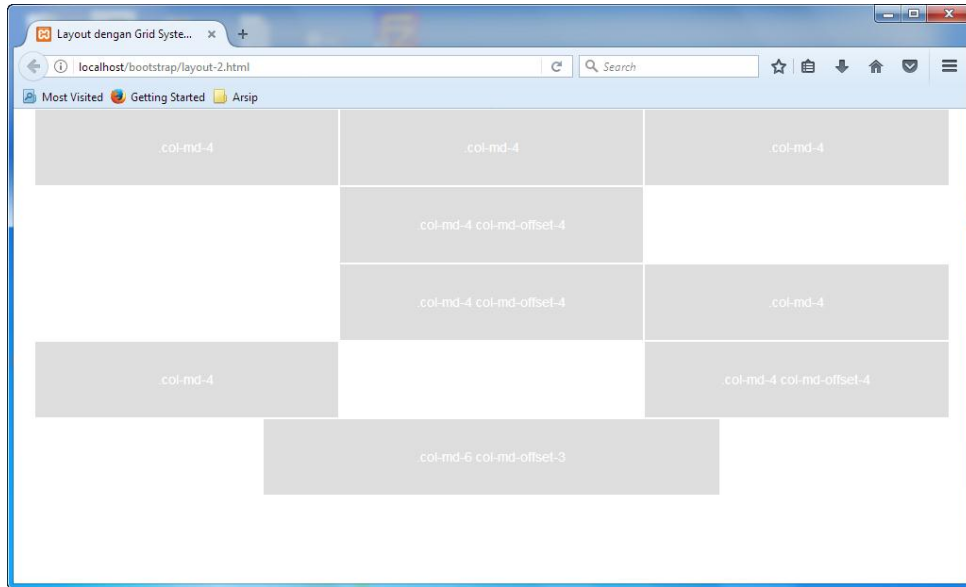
Layout dengan Grid Syste... ×
+
localhost/bootstrap/layout-2.html
Search
Most Visited Getting Started Arsip

.col-md-4
.col-md-4
.col-md-4

col-md-4 col-md-offset-4

col-md-4 col-md-offset-4
.col-md-4

col-md-4
col-md-4 col-md-offset-4

col-md-6 col-md-offset-3